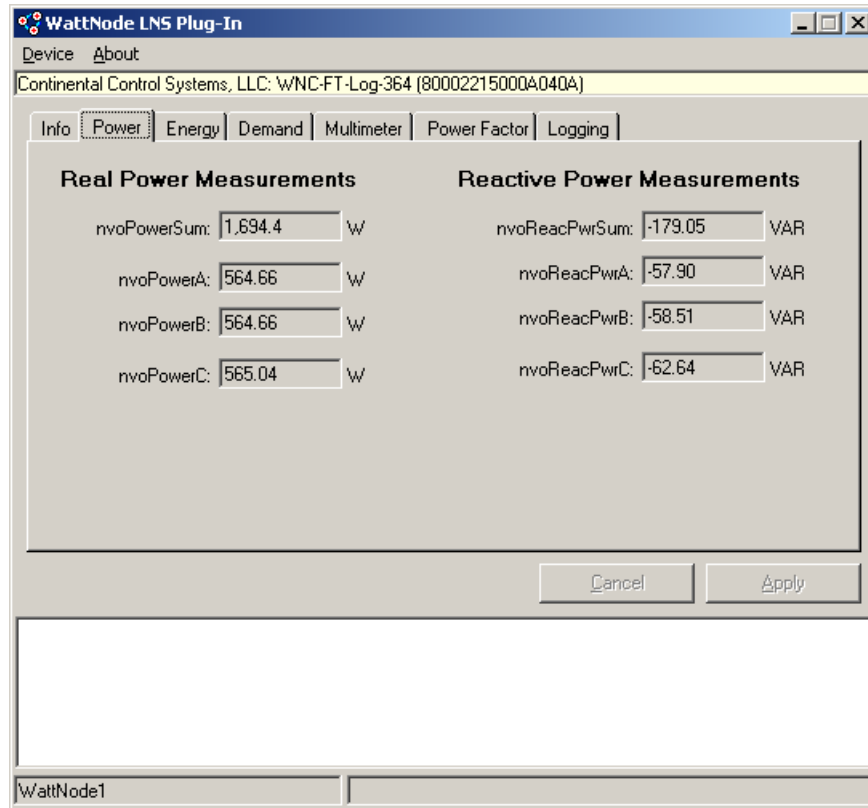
WattNode LNS Plug-In

Device About

Continental Control Systems, LLC: WNC-FT-Log-364 (80002215000A040A)

Info | Power | Energy | Demand | Multimeter | Power Factor | Logging

Real Power Measurements

nvoPowerSum: 1,694.4 W

nvoPowerA: 564.66 W

nvoPowerB: 564.66 W

nvoPowerC: 565.04 W

Reactive Power Measurements

nvoReacPwrSum: -179.05 VAR

nvoReacPwrA: -57.90 VAR

nvoReacPwrB: -58.51 VAR

nvoReacPwrC: -62.64 VAR

Cancel

Apply

WattNode1